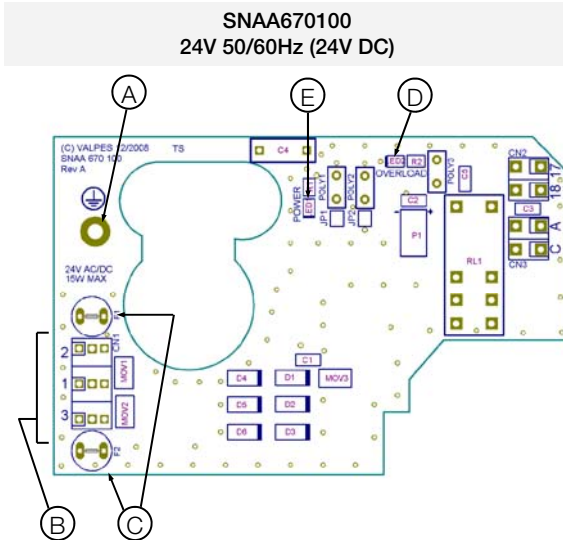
SNAA670100
24V 50/60Hz (24V DC)

A
E
D

(C) VALPES 12/2008 TS
SNAA 670 100
Rev A

C4
LED2 R2
OVERLOAD
POWER LED
JP1 POLY1
JP2 POLY2
POLY3
C5
C2
P1
CN2
18 17
C3
A
C
CN3
RL1

24V AC/DC
15W MAX
F1
2
1
3
CN1
MOV1
MOV2
C1
C4 D1 MOV3
C5 D2
C6 D3
F2

B
C